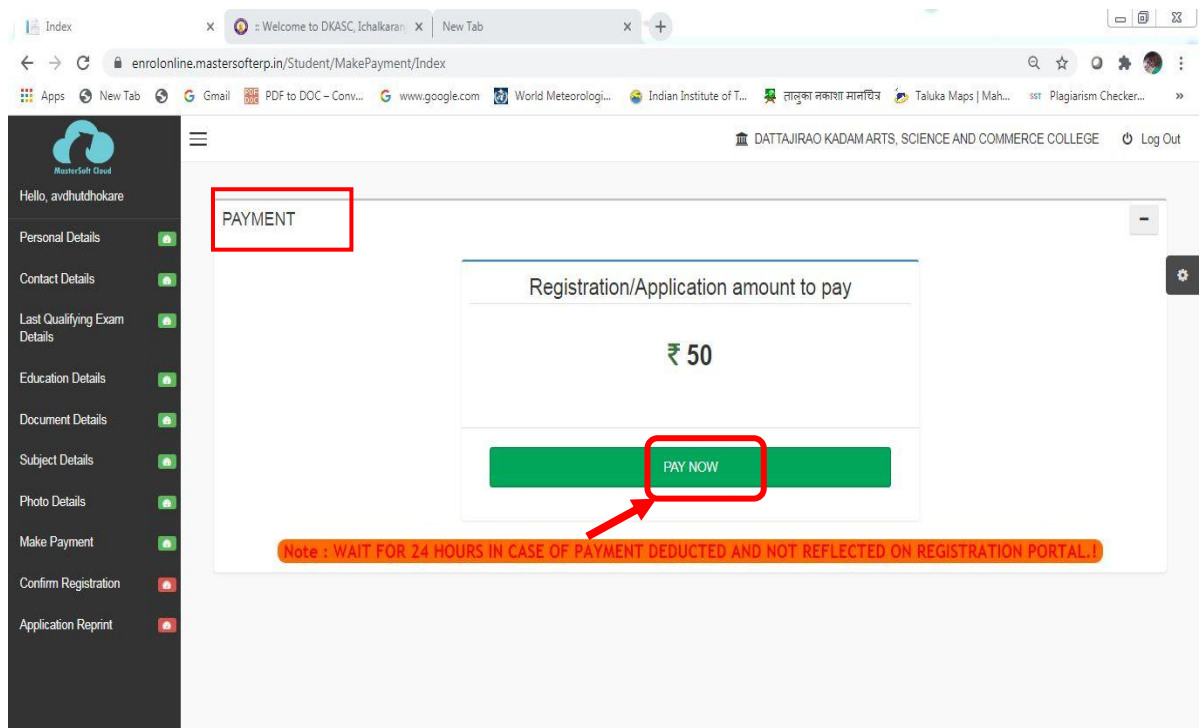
Index ×
:: Welcome to DKASC, Ichalkaran ×
New Tab ×
+

enrolonline.mastersofterp.in/Student/MakePayment/Index

Apps New Tab Gmail PDF to DOC – Conv... www.google.com World Meteorologi... Indian Institute of T... तालुका नकाशा मानचित्र Taluka Maps | Mah... Plagiarism Checker...

MasterSoft Cloud

Hello, avdhutdhokare

Personal Details
Contact Details
Last Qualifying Exam Details
Education Details
Document Details
Subject Details
Photo Details
Make Payment
Confirm Registration
Application Reprint

DATTAJIRAO KADAM ARTS, SCIENCE AND COMMERCE COLLEGE Log Out

PAYMENT

Registration/Application amount to pay

₹ 50

PAY NOW

Note : WAIT FOR 24 HOURS IN CASE OF PAYMENT DEDUCTED AND NOT REFLECTED ON REGISTRATION PORTAL.!